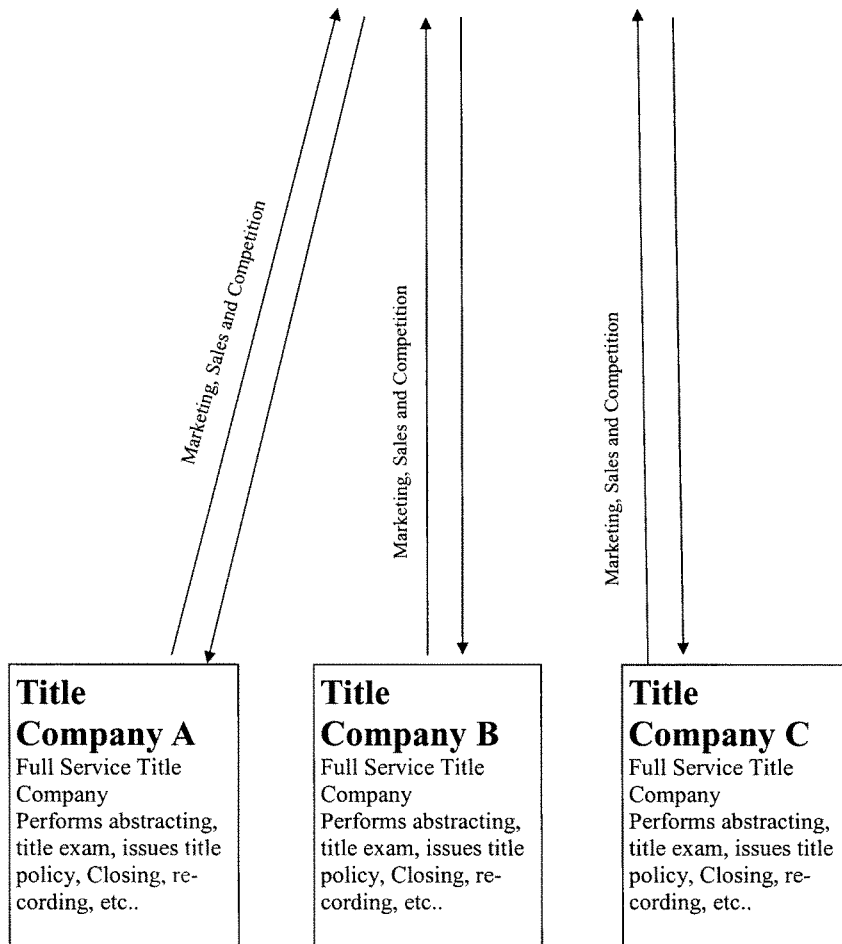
Marketing, Sales and Competition

Marketing, Sales and Competition

Marketing, Sales and Competition

Title Company A
Full Service Title Company
Performs abstracting, title exam, issues title policy, Closing, recording, etc..

Title Company B
Full Service Title Company
Performs abstracting, title exam, issues title policy, Closing, recording, etc..

Title Company C
Full Service Title Company
Performs abstracting, title exam, issues title policy, Closing, recording, etc..